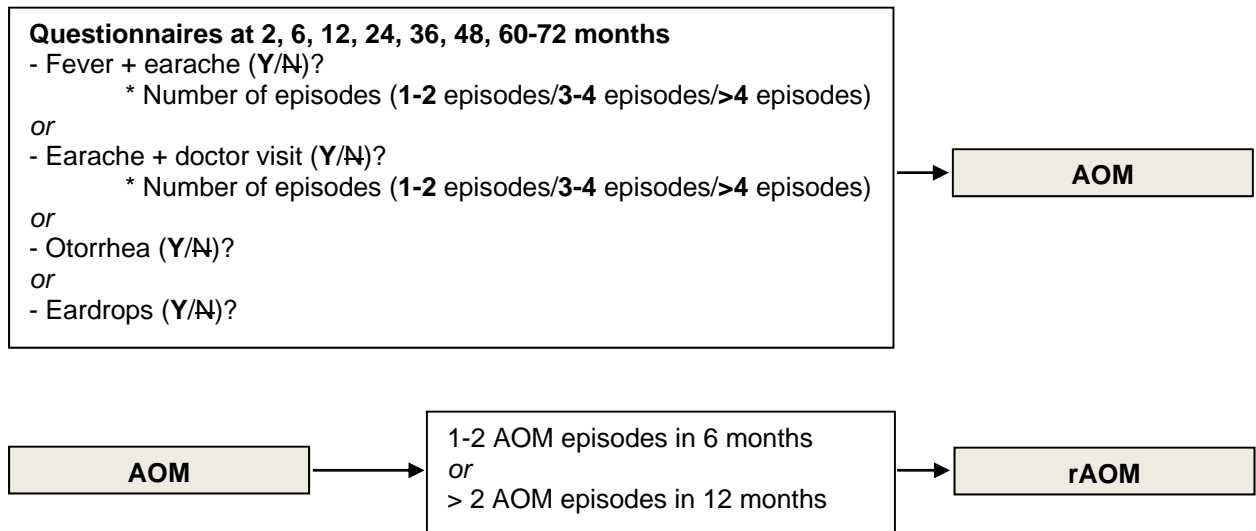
**Questionnaires at 2, 6, 12, 24, 36, 48, 60-72 months**
- Fever + earache (**Y**/~~N~~)?
* Number of episodes (**1-2** episodes/**3-4** episodes/**>4** episodes)
*or*
- Earache + doctor visit (**Y**/~~N~~)?
* Number of episodes (**1-2** episodes/**3-4** episodes/**>4** episodes)
*or*
- Otorrhea (**Y**/~~N~~)?
*or*
- Eardrops (**Y**/~~N~~)?

**AOM**

**AOM**

1-2 AOM episodes in 6 months
*or*
> 2 AOM episodes in 12 months

**rAOM**